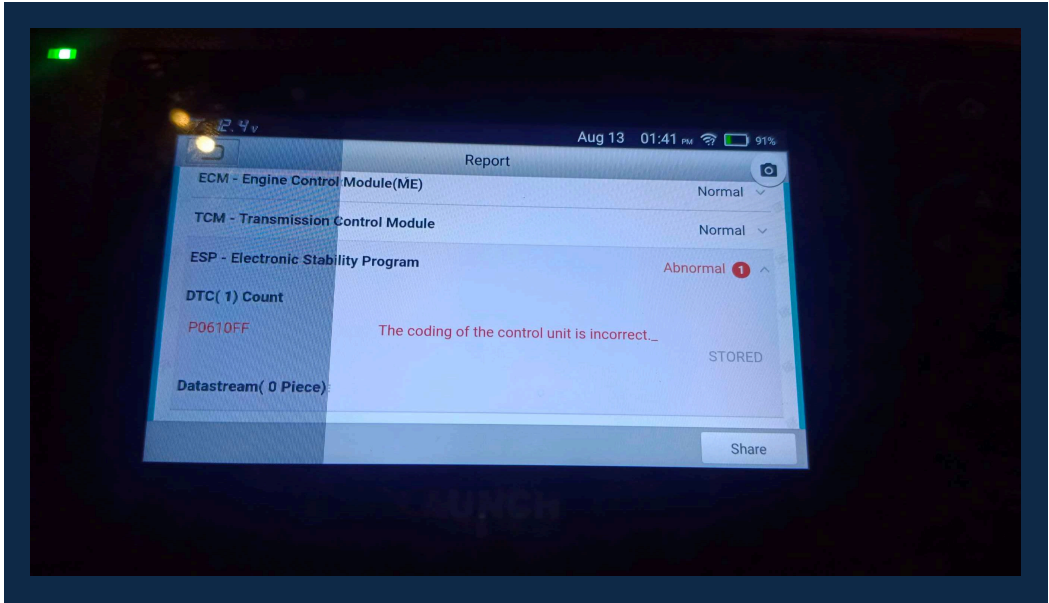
12.4v

Aug 13 01:41 PM 91%

Report

ECM - Engine Control Module(ME)
Normal

TCM - Transmission Control Module
Normal

ESP - Electronic Stability Program
Abnormal 1

DTC( 1) Count

P0610FF The coding of the control unit is incorrect._
STORED

Datastream( 0 Piece)

Share

LAUNCH